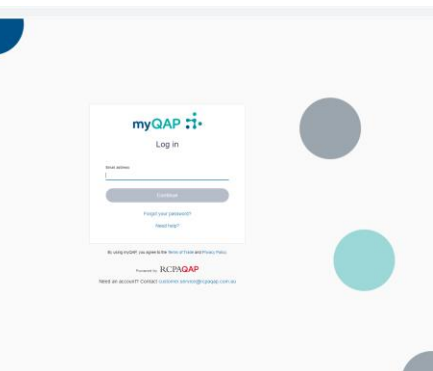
myQAP

Log in

Email address

Continue

Forgot your password?

Need help?

By using myQAP, you agree to the Terms of Trade and Privacy Policy.

Powered by RCPAQAP

Need an account? Contact customer.service@rcpaqap.com.au